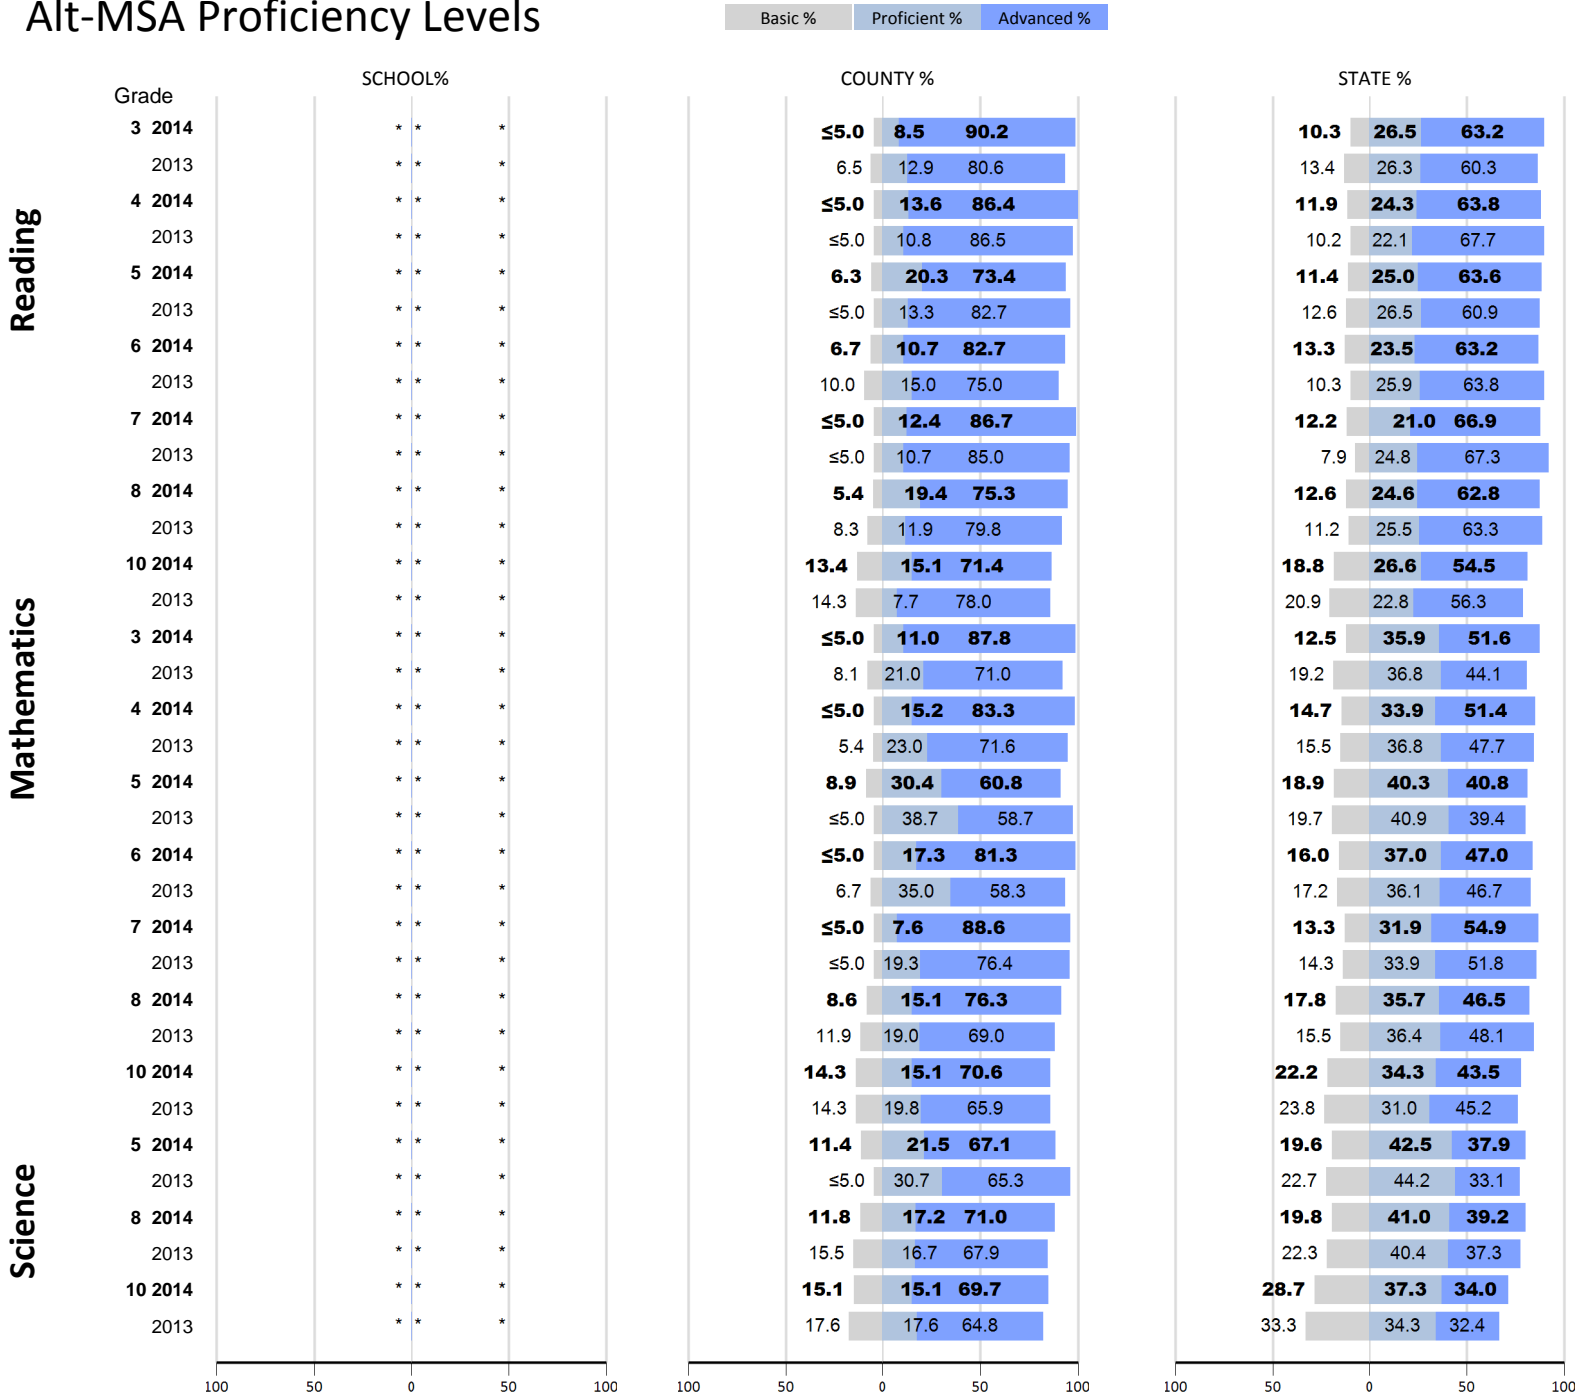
Alt-MSA Proficiency Levels

Basic % Proficient % Advanced %

SCHOOL% COUNTY % STATE %

Grade

Reading

| Grade | Year | School | County Basic | County Proficient | County Advanced | State Basic | State Proficient | State Advanced |
|---|---|---|---|---|---|---|---|---|
| 3 | 2014 | * * * | ≤5.0 | 8.5 | 90.2 | 10.3 | 26.5 | 63.2 |
| | 2013 | * * * | 6.5 | 12.9 | 80.6 | 13.4 | 26.3 | 60.3 |
| 4 | 2014 | * * * | ≤5.0 | 13.6 | 86.4 | 11.9 | 24.3 | 63.8 |
| | 2013 | * * * | ≤5.0 | 10.8 | 86.5 | 10.2 | 22.1 | 67.7 |
| 5 | 2014 | * * * | 6.3 | 20.3 | 73.4 | 11.4 | 25.0 | 63.6 |
| | 2013 | * * * | ≤5.0 | 13.3 | 82.7 | 12.6 | 26.5 | 60.9 |
| 6 | 2014 | * * * | 6.7 | 10.7 | 82.7 | 13.3 | 23.5 | 63.2 |
| | 2013 | * * * | 10.0 | 15.0 | 75.0 | 10.3 | 25.9 | 63.8 |
| 7 | 2014 | * * * | ≤5.0 | 12.4 | 86.7 | 12.2 | 21.0 | 66.9 |
| | 2013 | * * * | ≤5.0 | 10.7 | 85.0 | 7.9 | 24.8 | 67.3 |
| 8 | 2014 | * * * | 5.4 | 19.4 | 75.3 | 12.6 | 24.6 | 62.8 |
| | 2013 | * * * | 8.3 | 11.9 | 79.8 | 11.2 | 25.5 | 63.3 |
| 10 | 2014 | * * * | 13.4 | 15.1 | 71.4 | 18.8 | 26.6 | 54.5 |
| | 2013 | * * * | 14.3 | 7.7 | 78.0 | 20.9 | 22.8 | 56.3 |

Mathematics

| Grade | Year | School | County Basic | County Proficient | County Advanced | State Basic | State Proficient | State Advanced |
|---|---|---|---|---|---|---|---|---|
| 3 | 2014 | * * * | ≤5.0 | 11.0 | 87.8 | 12.5 | 35.9 | 51.6 |
| | 2013 | * * * | 8.1 | 21.0 | 71.0 | 19.2 | 36.8 | 44.1 |
| 4 | 2014 | * * * | ≤5.0 | 15.2 | 83.3 | 14.7 | 33.9 | 51.4 |
| | 2013 | * * * | 5.4 | 23.0 | 71.6 | 15.5 | 36.8 | 47.7 |
| 5 | 2014 | * * * | 8.9 | 30.4 | 60.8 | 18.9 | 40.3 | 40.8 |
| | 2013 | * * * | ≤5.0 | 38.7 | 58.7 | 19.7 | 40.9 | 39.4 |
| 6 | 2014 | * * * | ≤5.0 | 17.3 | 81.3 | 16.0 | 37.0 | 47.0 |
| | 2013 | * * * | 6.7 | 35.0 | 58.3 | 17.2 | 36.1 | 46.7 |
| 7 | 2014 | * * * | ≤5.0 | 7.6 | 88.6 | 13.3 | 31.9 | 54.9 |
| | 2013 | * * * | ≤5.0 | 19.3 | 76.4 | 14.3 | 33.9 | 51.8 |
| 8 | 2014 | * * * | 8.6 | 15.1 | 76.3 | 17.8 | 35.7 | 46.5 |
| | 2013 | * * * | 11.9 | 19.0 | 69.0 | 15.5 | 36.4 | 48.1 |
| 10 | 2014 | * * * | 14.3 | 15.1 | 70.6 | 22.2 | 34.3 | 43.5 |
| | 2013 | * * * | 14.3 | 19.8 | 65.9 | 23.8 | 31.0 | 45.2 |

Science

| Grade | Year | School | County Basic | County Proficient | County Advanced | State Basic | State Proficient | State Advanced |
|---|---|---|---|---|---|---|---|---|
| 5 | 2014 | * * * | 11.4 | 21.5 | 67.1 | 19.6 | 42.5 | 37.9 |
| | 2013 | * * * | ≤5.0 | 30.7 | 65.3 | 22.7 | 44.2 | 33.1 |
| 8 | 2014 | * * * | 11.8 | 17.2 | 71.0 | 19.8 | 41.0 | 39.2 |
| | 2013 | * * * | 15.5 | 16.7 | 67.9 | 22.3 | 40.4 | 37.3 |
| 10 | 2014 | * * * | 15.1 | 15.1 | 69.7 | 28.7 | 37.3 | 34.0 |
| | 2013 | * * * | 17.6 | 17.6 | 64.8 | 33.3 | 34.3 | 32.4 |

100 50 0 50 100 100 50 0 50 100 100 50 0 50 100